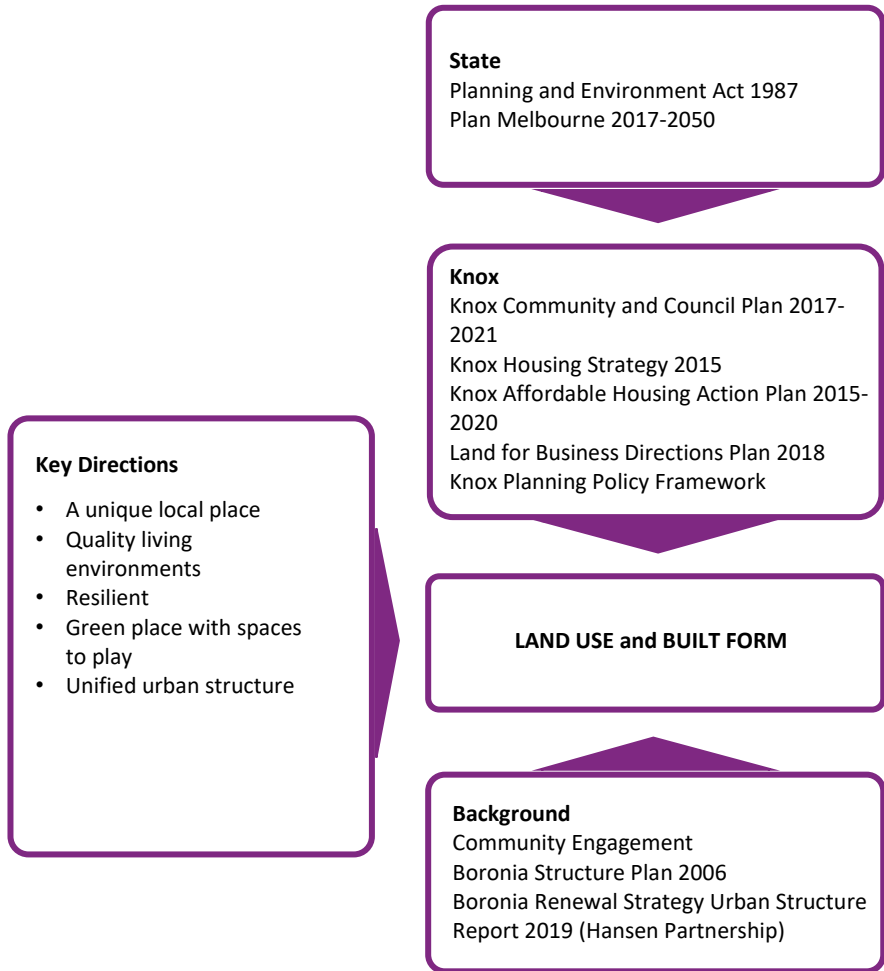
**State**
Planning and Environment Act 1987
Plan Melbourne 2017-2050

**Knox**
Knox Community and Council Plan 2017-2021
Knox Housing Strategy 2015
Knox Affordable Housing Action Plan 2015-2020
Land for Business Directions Plan 2018
Knox Planning Policy Framework

**Key Directions**
- A unique local place
- Quality living environments
- Resilient
- Green place with spaces to play
- Unified urban structure

**LAND USE and BUILT FORM**

**Background**
Community Engagement
Boronia Structure Plan 2006
Boronia Renewal Strategy Urban Structure Report 2019 (Hansen Partnership)